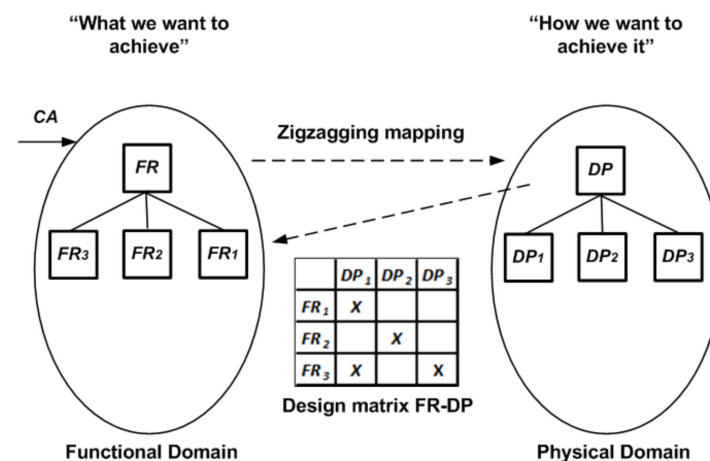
"What we want to achieve"

"How we want to achieve it"

CA

Zigzagging mapping

FR

FR3 FR2 FR1

DP

DP1 DP2 DP3

| | $DP_1$ | $DP_2$ | $DP_3$ |
|---|---|---|---|
| $FR_1$ | X | | |
| $FR_2$ | | X | |
| $FR_3$ | X | | X |

Design matrix FR-DP

Functional Domain

Physical Domain